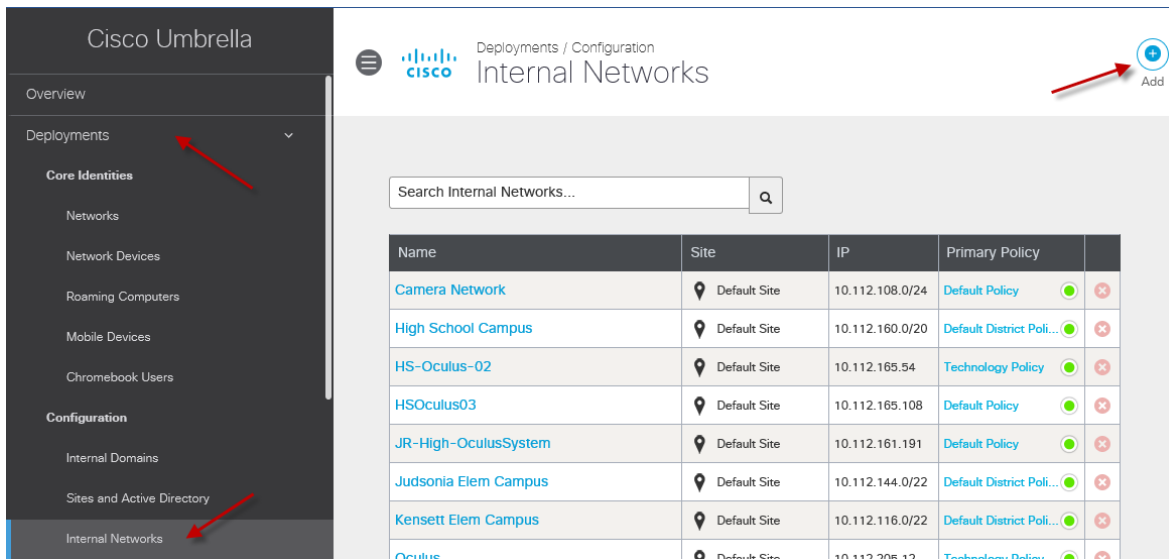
Cisco Umbrella

Overview

Deployments

Core Identities

Networks

Network Devices

Roaming Computers

Mobile Devices

Chromebook Users

Configuration

Internal Domains

Sites and Active Directory

Internal Networks

cisco

Deployments / Configuration

Internal Networks

Add

Search Internal Networks...

| Name | Site | IP | Primary Policy |
|---|---|---|---|
| Camera Network | Default Site | 10.112.108.0/24 | Default Policy |
| High School Campus | Default Site | 10.112.160.0/20 | Default District Poli... |
| HS-Oculus-02 | Default Site | 10.112.165.54 | Technology Policy |
| HSOculus03 | Default Site | 10.112.165.108 | Default Policy |
| JR-High-OculusSystem | Default Site | 10.112.161.191 | Default Policy |
| Judsonia Elem Campus | Default Site | 10.112.144.0/22 | Default District Poli... |
| Kensett Elem Campus | Default Site | 10.112.116.0/22 | Default District Poli... |
| Oculus | Default Site | 10.112.205.12 | Technology Policy |